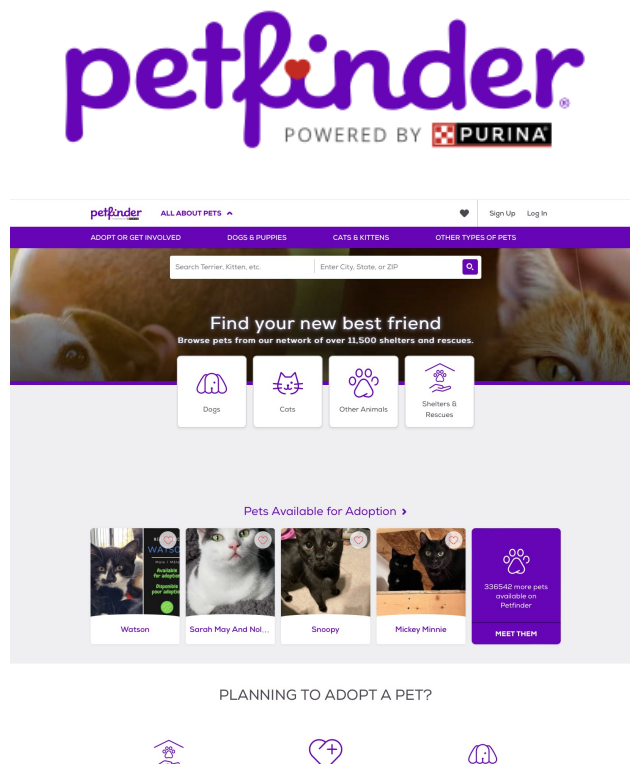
petfinder
POWERED BY PURINA

petfinder ALL ABOUT PETS
Sign Up Log In
ADOPT OR GET INVOLVED DOGS & PUPPIES CATS & KITTENS OTHER TYPES OF PETS
Search Terrier, Kitten, etc. Enter City, State, or ZIP

Find your new best friend
Browse pets from our network of over 11,500 shelters and rescues.

Dogs
Cats
Other Animals
Shelters & Rescues

Pets Available for Adoption ›

WATSO
Available for adoption
Disponible para adopción

Watson
Sarah May And Nol...
Snoopy
Mickey Minnie

336542 more pets available on Petfinder
MEET THEM

PLANNING TO ADOPT A PET?